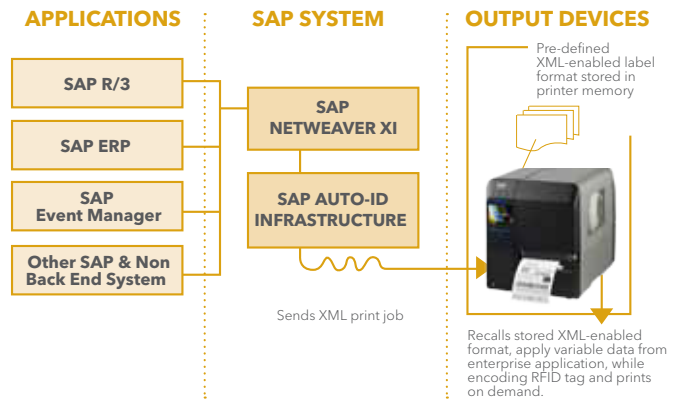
APPLICATIONS

SAP R/3

SAP ERP

SAP Event Manager

Other SAP & Non Back End System

SAP SYSTEM

SAP NETWEAVER XI

SAP AUTO-ID INFRASTRUCTURE

Sends XML print job

OUTPUT DEVICES

Pre-defined XML-enabled label format stored in printer memory

Recalls stored XML-enabled format, apply variable data from enterprise application, while encoding RFID tag and prints on demand.